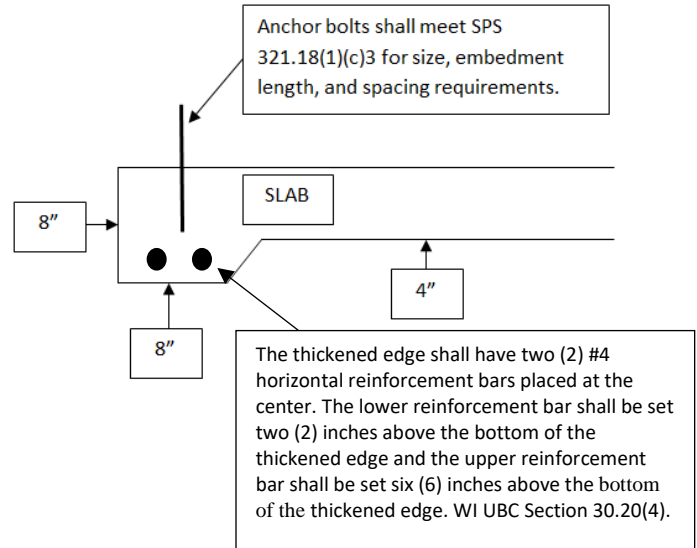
Anchor bolts shall meet SPS 321.18(1)(c)3 for size, embedment length, and spacing requirements.

SLAB

8"

4"

8"

The thickened edge shall have two (2) #4 horizontal reinforcement bars placed at the center. The lower reinforcement bar shall be set two (2) inches above the bottom of the thickened edge and the upper reinforcement bar shall be set six (6) inches above the bottom of the thickened edge. WI UBC Section 30.20(4).